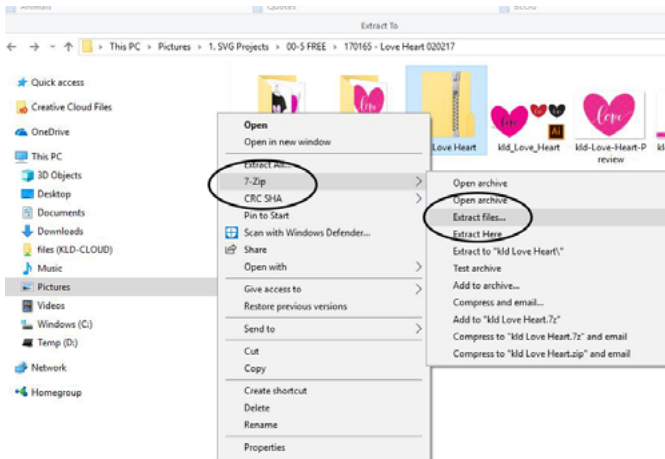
Animals Quotes BLOG

Extract To

This PC > Pictures > 1. SVG Projects > 00-5 FREE > 170165 - Love Heart 020217

Quick access
Creative Cloud Files
OneDrive
This PC
3D Objects
Desktop
Documents
Downloads
files (KLD-CLOUD)
Music
Pictures
Videos
Windows (C:)
Temp (D:)
Network
Homegroup

Love
Love Heart
kld_Love_Heart
Love
kld-Love-Heart-Preview

Open
Open in new window
Extract All...
7-Zip
CRC SHA
Pin to Start
Scan with Windows Defender...
Share
Open with
Give access to
Restore previous versions
Send to
Cut
Copy
Create shortcut
Delete
Rename
Properties

Open archive
Open archive
Extract files...
Extract Here
Extract to "kld Love Heart\"
Test archive
Add to archive...
Compress and email...
Add to "kld Love Heart.7z"
Compress to "kld Love Heart.7z" and email
Compress to "kld Love Heart.zip" and email